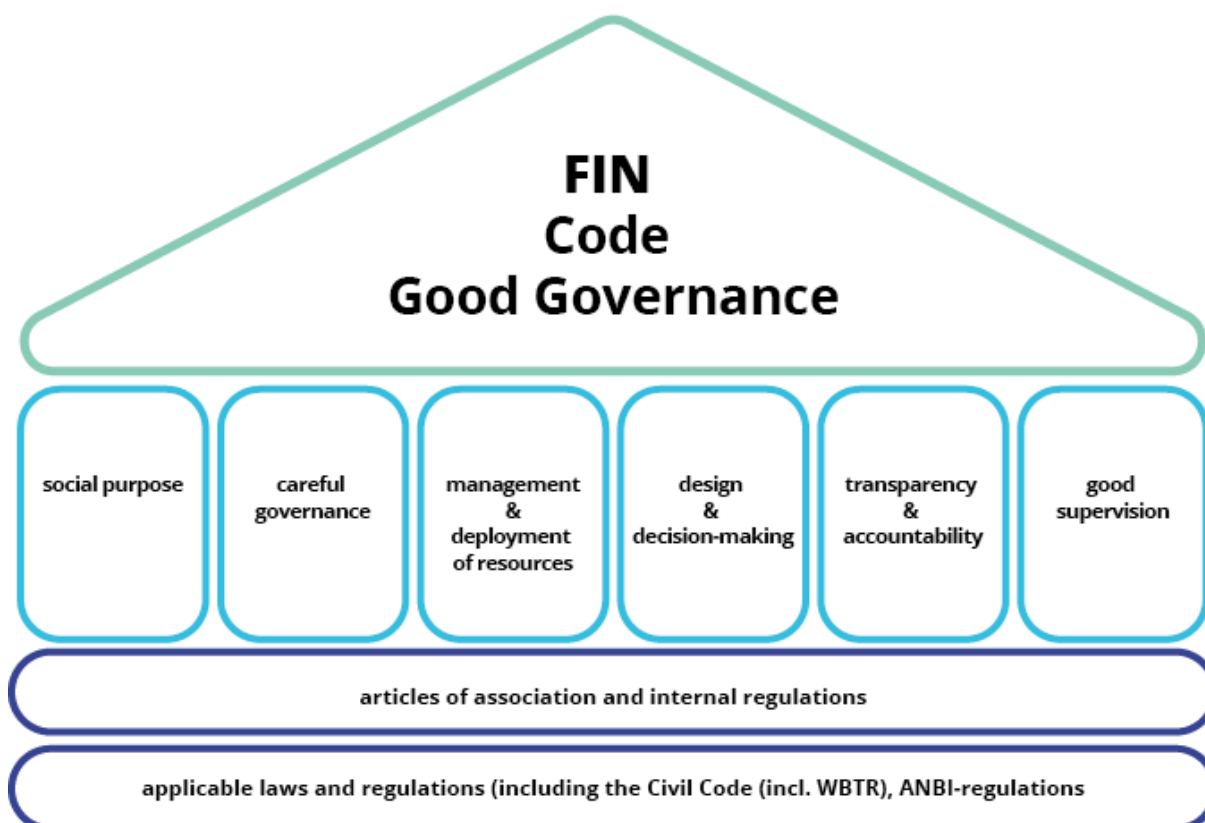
FIN
Code
Good Governance

social purpose

careful governance

management & deployment of resources

design & decision-making

transparency & accountability

good supervision

articles of association and internal regulations

applicable laws and regulations (including the Civil Code (incl. WBTR), ANBI-regulations